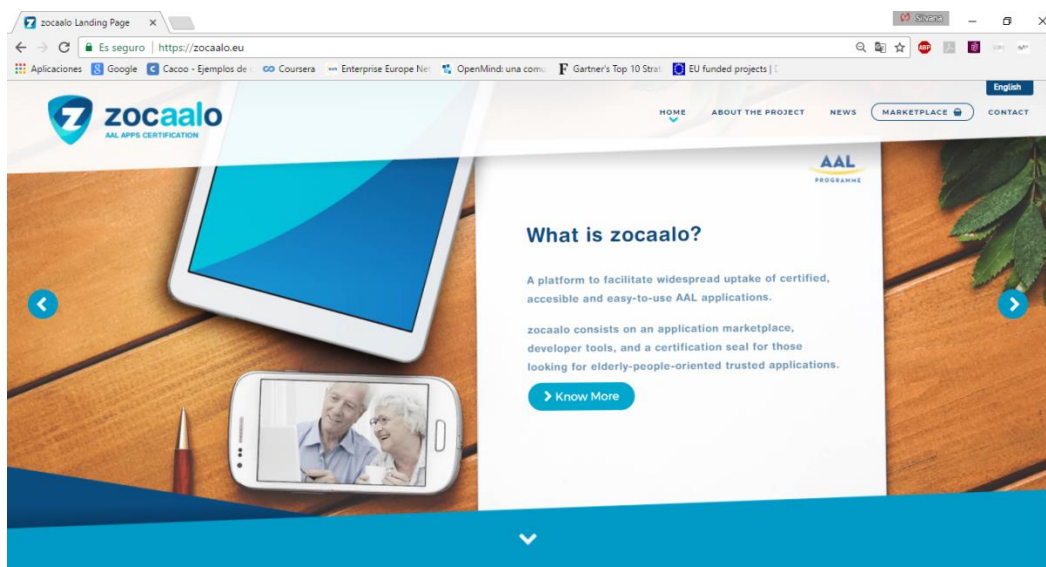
zocaalo Landing Page ×

Silvana

Es seguro | https://zocaalo.eu

Aplicaciones Google Cacoo - Ejemplos de Coursera Enterprise Europe Ne OpenMind: una comu Gartner's Top 10 Strat EU funded projects |

English

zocaalo
AAL APPS CERTIFICATION

HOME ABOUT THE PROJECT NEWS MARKETPLACE CONTACT

AAL
PROGRAMME

What is zocaalo?

A platform to facilitate widespread uptake of certified, accesible and easy-to-use AAL applications.

zocaalo consists on an application marketplace, developer tools, and a certification seal for those looking for elderly-people-oriented trusted applications.

Know More